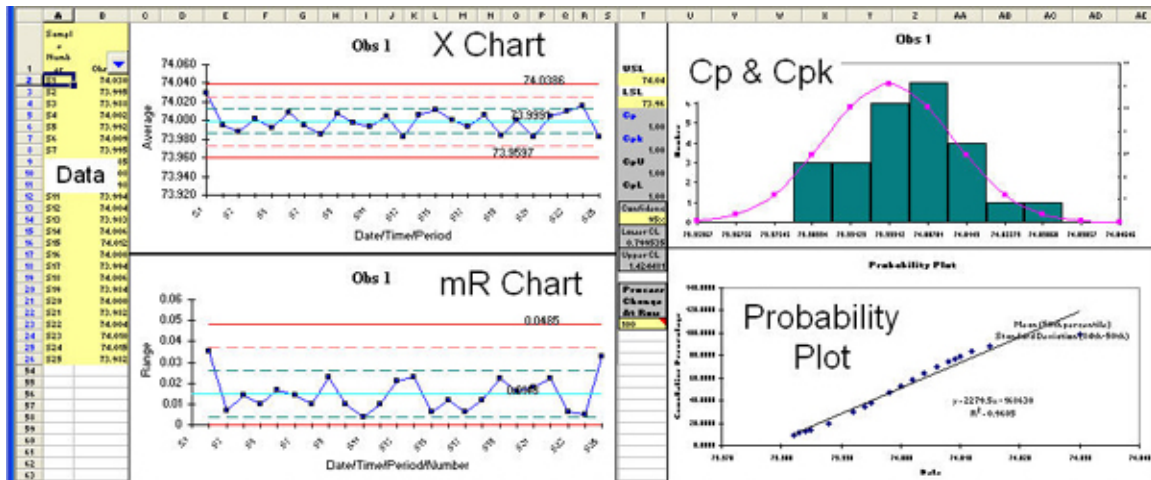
A B C D E F G H I J K L M N O P Q R S T U V W X Y Z AA AB AC AD AE

Sampl e Numb er | Obs

S1 74.030
S2 73.995
S3 73.988
S4 74.002
S5 73.992
S6 74.009
S7 73.995

Data

S11 73.994
S12 74.004
S13 73.983
S14 74.006
S15 74.012
S16 74.000
S17 73.994
S18 74.006
S19 73.984
S20 74.000
S21 73.982
S22 74.004
S23 74.010
S24 74.015
S25 73.982

Obs 1 X Chart

74.060
74.040
74.020
74.000
73.980
73.960
73.940
73.920

Average

74.0386
73.9951
73.9537

Date/Time/Period

Obs 1 mR Chart

0.06
0.05
0.04
0.03
0.02
0.01
0

Range

0.0485

Date/Time/Period/Number

USL 74.04
LSL 73.96
Cp 1.00
Cpk 1.00
CpU 1.00
CpL 1.00
Confidence 95%
Lower CL 0.744535
Upper CL 1.424491
Process Change At Row 100

Obs 1 Cp & Cpk

Probability Plot

Probability Plot

Mean (50th percentile)
Standard Deviation (84th-50th)

y = 2274.5x - 168430
$R^2$ = 0.9608

Data